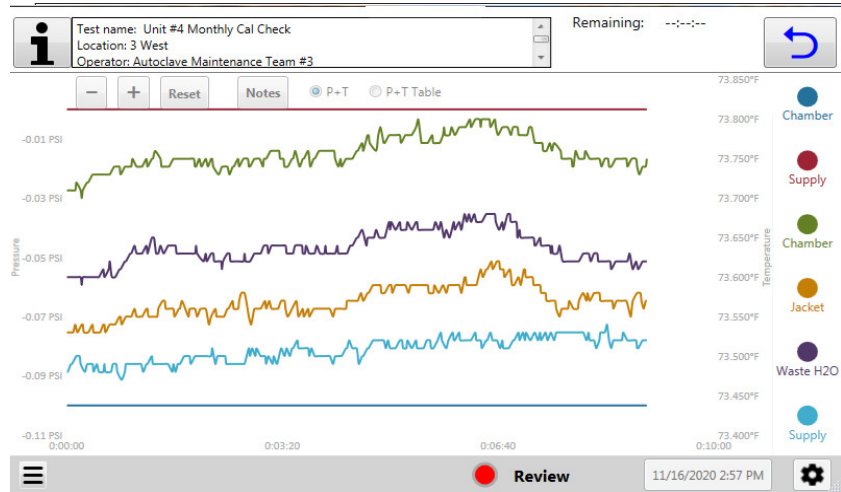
i

Test name: Unit #4 Monthly Cal Check
Location: 3 West
Operator: Autoclave Maintenance Team #3

Remaining: --:--:--

−
+
Reset
Notes
P+T
P+T Table

-0.01 PSI
-0.03 PSI
-0.05 PSI
-0.07 PSI
-0.09 PSI
-0.11 PSI

Pressure

73.850°F
73.800°F
73.750°F
73.700°F
73.650°F
73.600°F
73.550°F
73.500°F
73.450°F
73.400°F

Temperature

0:00:00
0:03:20
0:06:40
0:10:00

Chamber
Supply
Chamber
Jacket
Waste H2O
Supply

Review
11/16/2020 2:57 PM